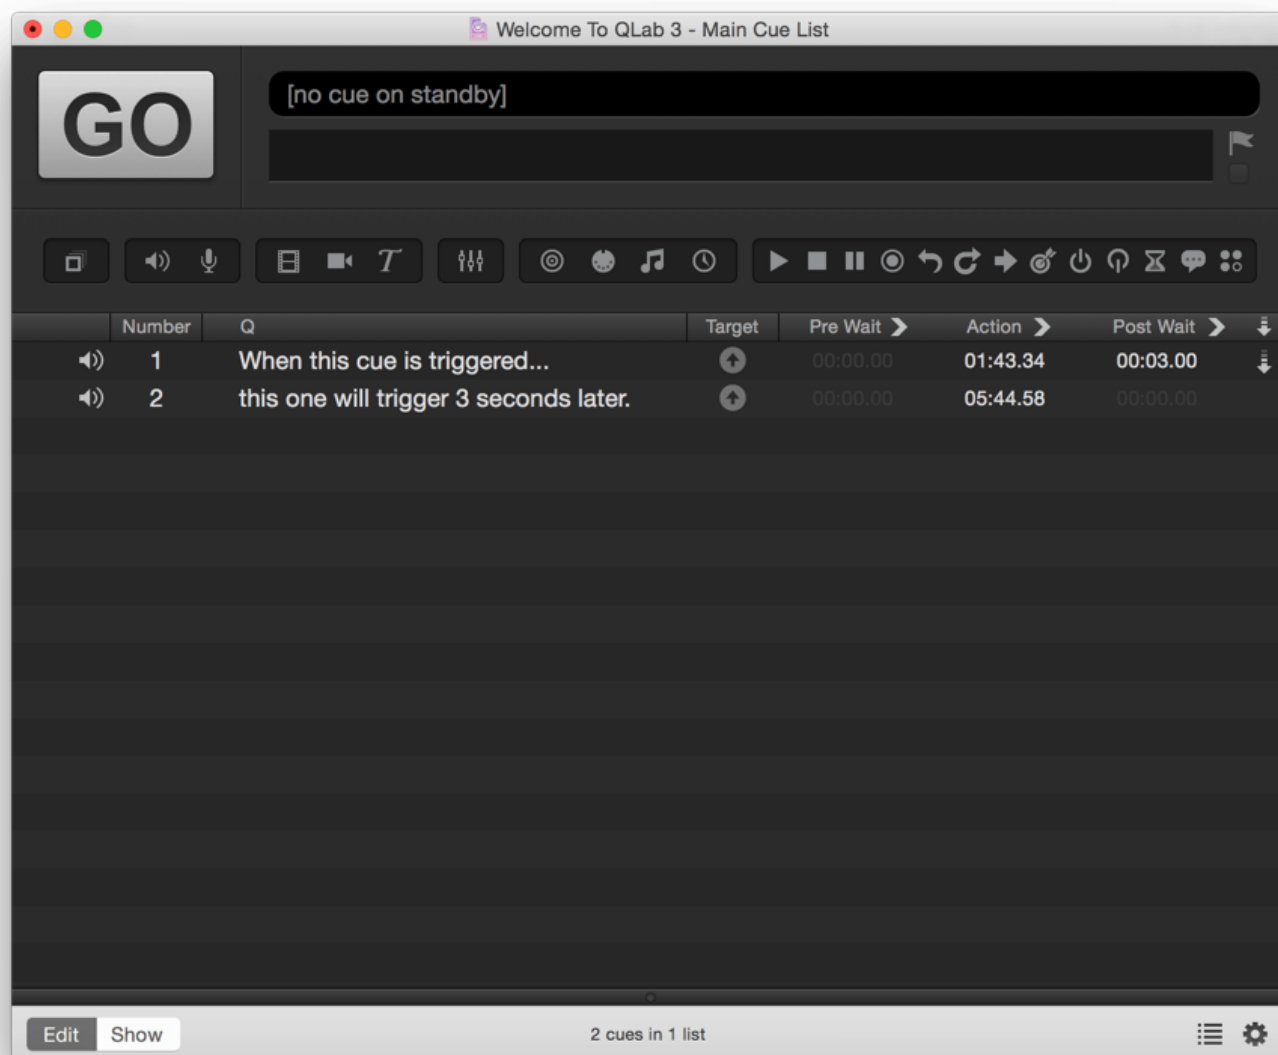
Welcome To QLab 3 - Main Cue List

GO

[no cue on standby]

| | Number | Q | Target | Pre Wait | Action | Post Wait |
|---|---|---|---|---|---|---|
| | 1 | When this cue is triggered... | | 00:00.00 | 01:43.34 | 00:03.00 |
| | 2 | this one will trigger 3 seconds later. | | 00:00.00 | 05:44.58 | 00:00.00 |

Edit Show

2 cues in 1 list